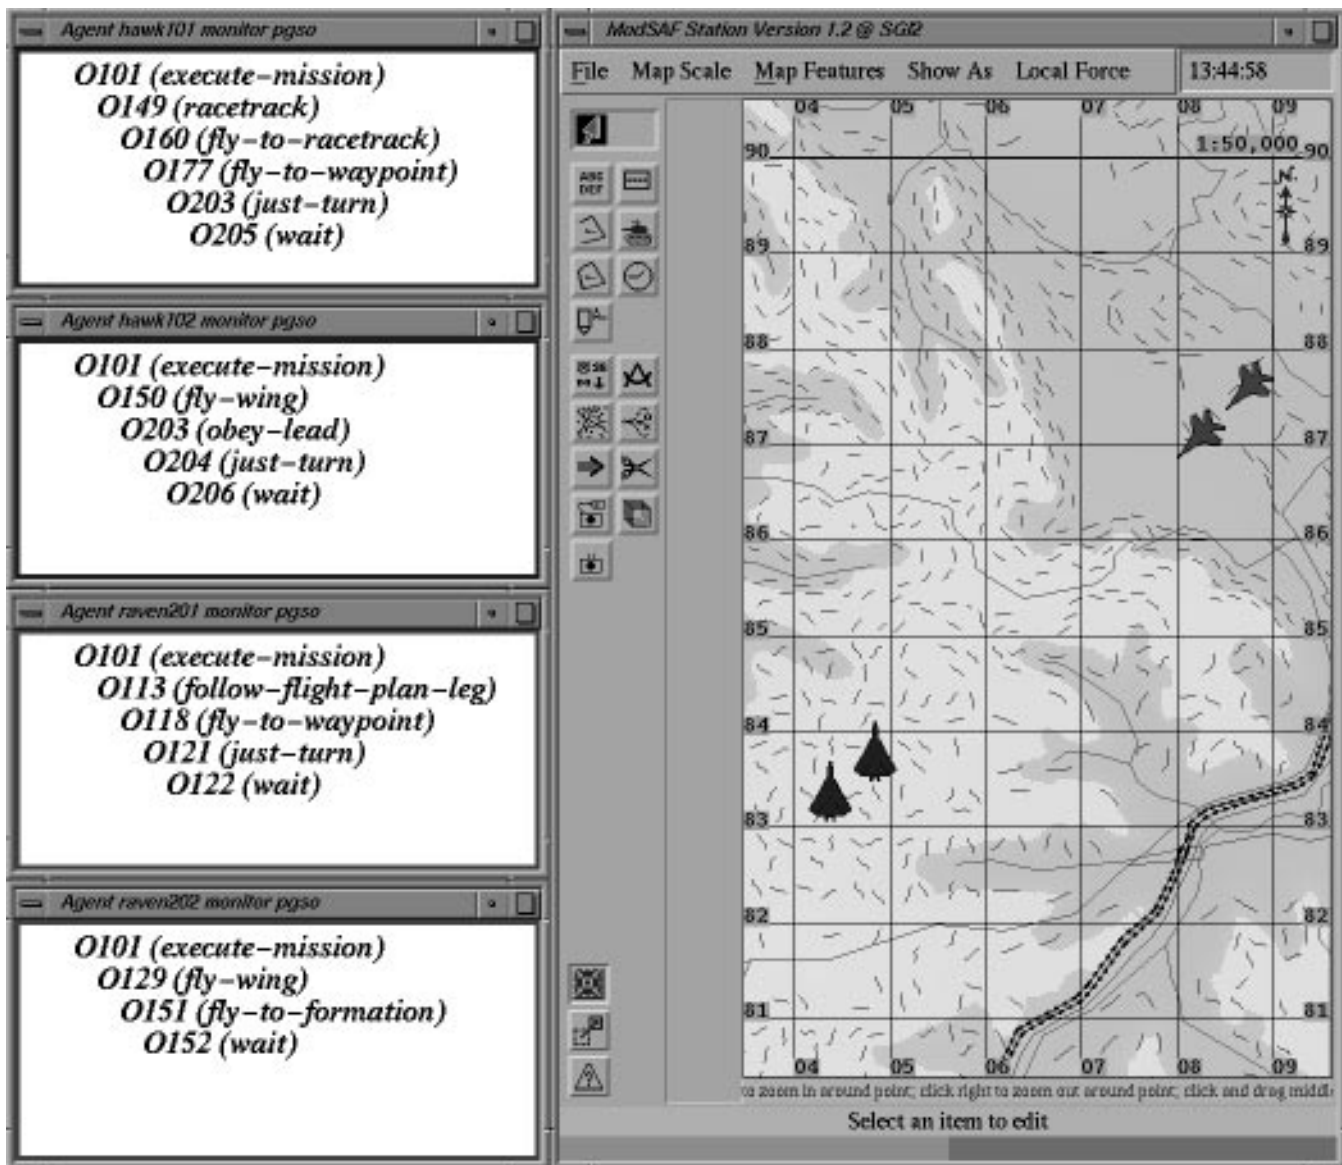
Agent hawk101 monitor pgso

O101 (execute–mission)
O149 (racetrack)
O160 (fly–to–racetrack)
O177 (fly–to–waypoint)
O203 (just–turn)
O205 (wait)

Agent hawk102 monitor pgso

O101 (execute–mission)
O150 (fly–wing)
O203 (obey–lead)
O204 (just–turn)
O206 (wait)

Agent raven201 monitor pgso

O101 (execute–mission)
O113 (follow–flight–plan–leg)
O118 (fly–to–waypoint)
O121 (just–turn)
O122 (wait)

Agent raven202 monitor pgso

O101 (execute–mission)
O129 (fly–wing)
O151 (fly–to–formation)
O152 (wait)

ModSAF Station Version 1.2 @ SGI2

File Map Scale Map Features Show As Local Force 13:44:58

ABC DEF

04 05 06 07 08 09
1:50,000
N
90 90
89 89
88 88
87 87
86 86
85 85
84 84
83 83
82 82
81 81
04 05 06 07 08 09

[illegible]o zoom in around point; click right to zoom out around point; click and drag middl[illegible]

Select an item to edit